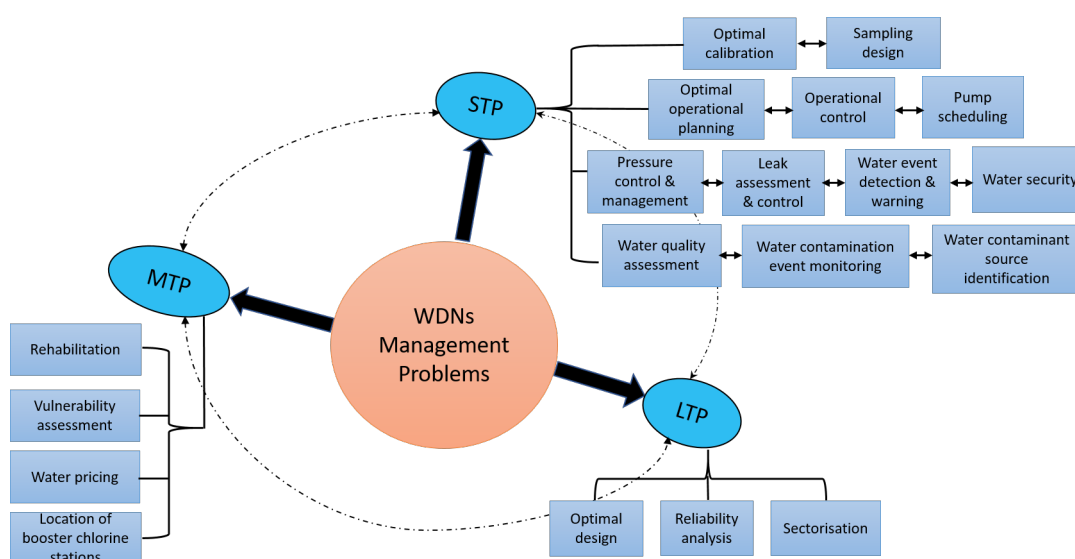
Optimal calibration

Sampling design

STP

Optimal operational planning

Operational control

Pump scheduling

Pressure control & management

Leak assessment & control

Water event detection & warning

Water security

Water quality assessment

Water contamination event monitoring

Water contaminant source identification

MTP

WDNs Management Problems

Rehabilitation

Vulnerability assessment

Water pricing

Location of booster chlorine stations

LTP

Optimal design

Reliability analysis

Sectorisation